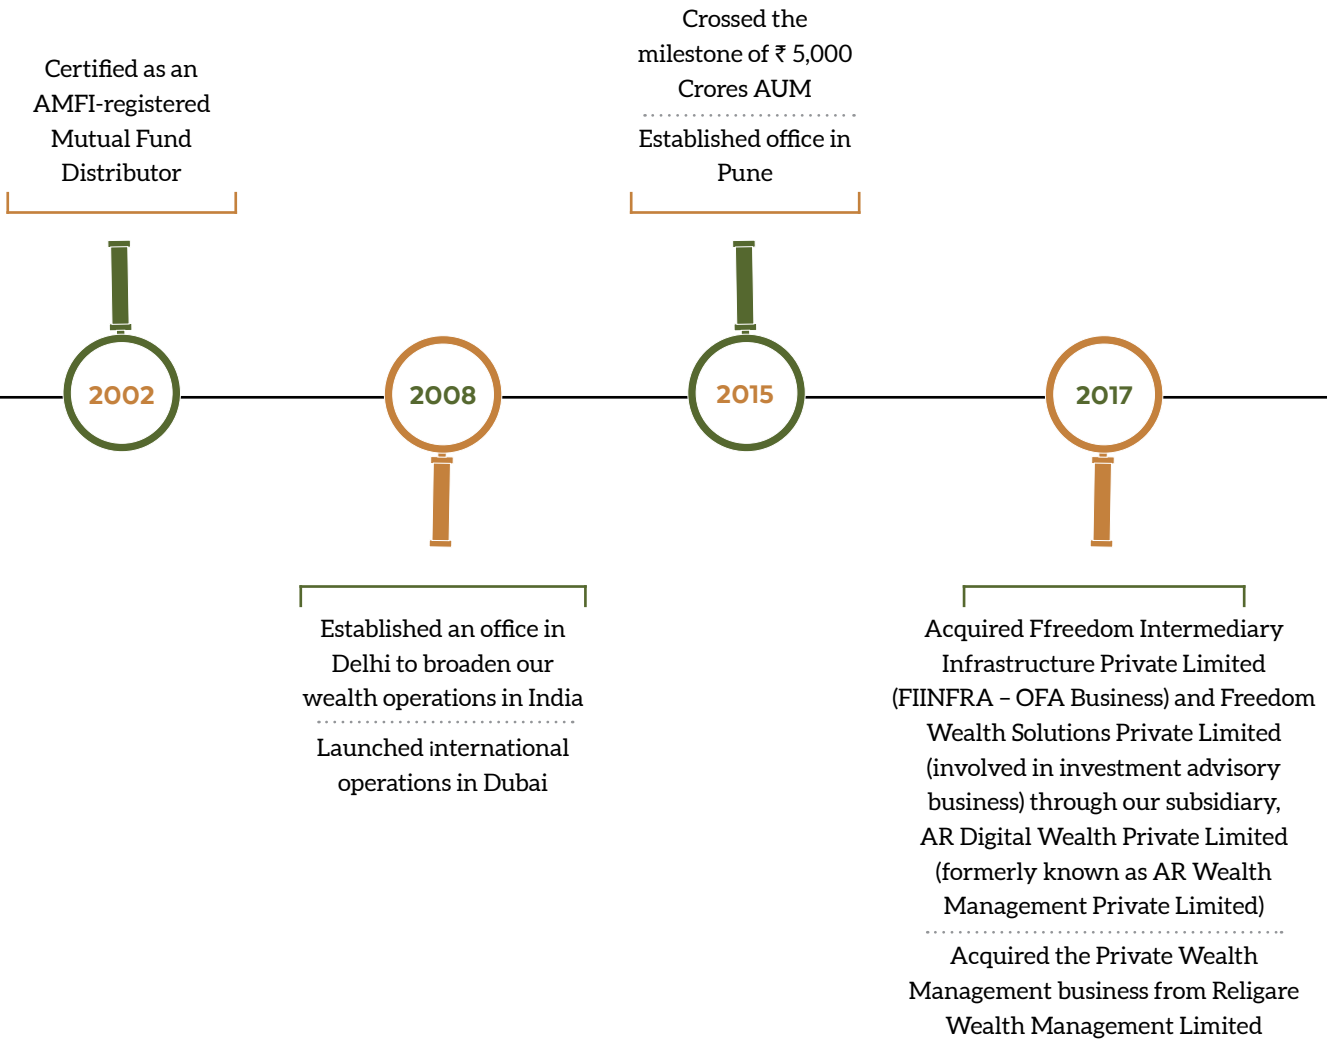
Certified as an AMFI-registered Mutual Fund Distributor

2002

2008

Established an office in Delhi to broaden our wealth operations in India

Launched international operations in Dubai

Crossed the milestone of ₹ 5,000 Crores AUM

Established office in Pune

2015

2017

Acquired Ffreedom Intermediary Infrastructure Private Limited (FIINFRA – OFA Business) and Freedom Wealth Solutions Private Limited (involved in investment advisory business) through our subsidiary, AR Digital Wealth Private Limited (formerly known as AR Wealth Management Private Limited)

Acquired the Private Wealth Management business from Religare Wealth Management Limited